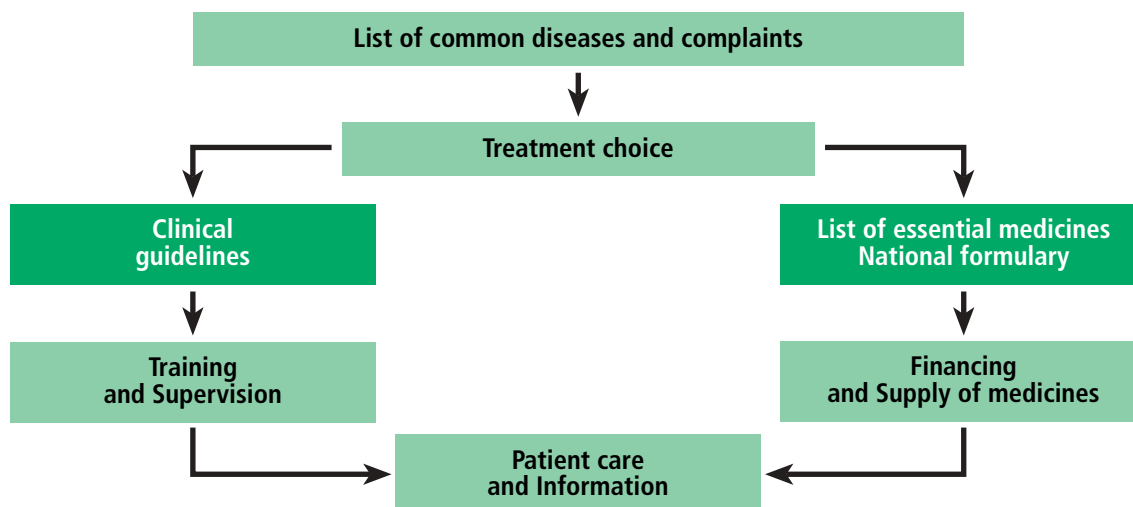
List of common diseases and complaints

Treatment choice

Clinical guidelines

List of essential medicines National formulary

Training and Supervision

Financing and Supply of medicines

Patient care and Information